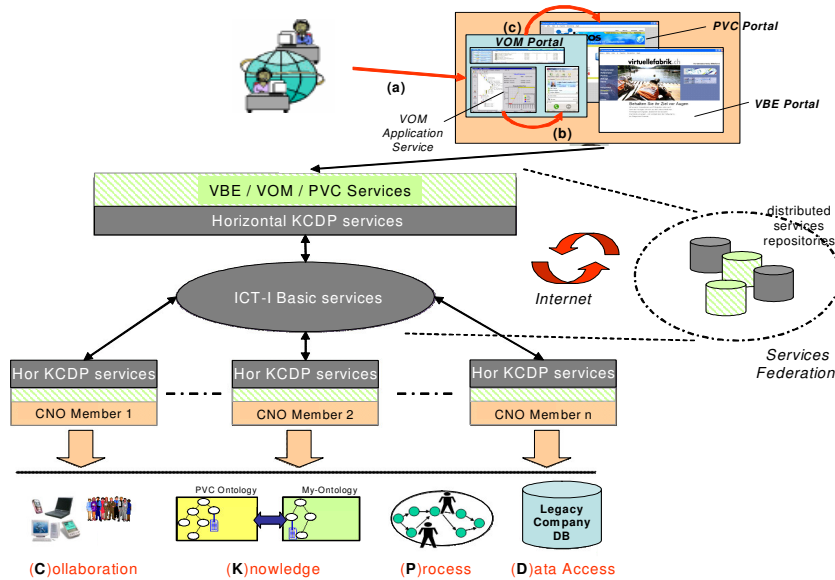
(c)

PVC Portal

VOM Portal

(a)

virtuellefabrik

Behalten Sie Ihr Ziel vor Augen

VBE Portal

VOM Application Service

(b)

VBE / VOM / PVC Services

Horizontal KCDP services

distributed services repositories

ICT-I Basic services

Internet

Services Federation

Hor KCDP services

CNO Member 1

Hor KCDP services

CNO Member 2

Hor KCDP services

CNO Member n

PVC Ontology

My-Ontology

Legacy Company DB

(C)ollaboration

(K)nowledge

(P)rocess

(D)ata Access